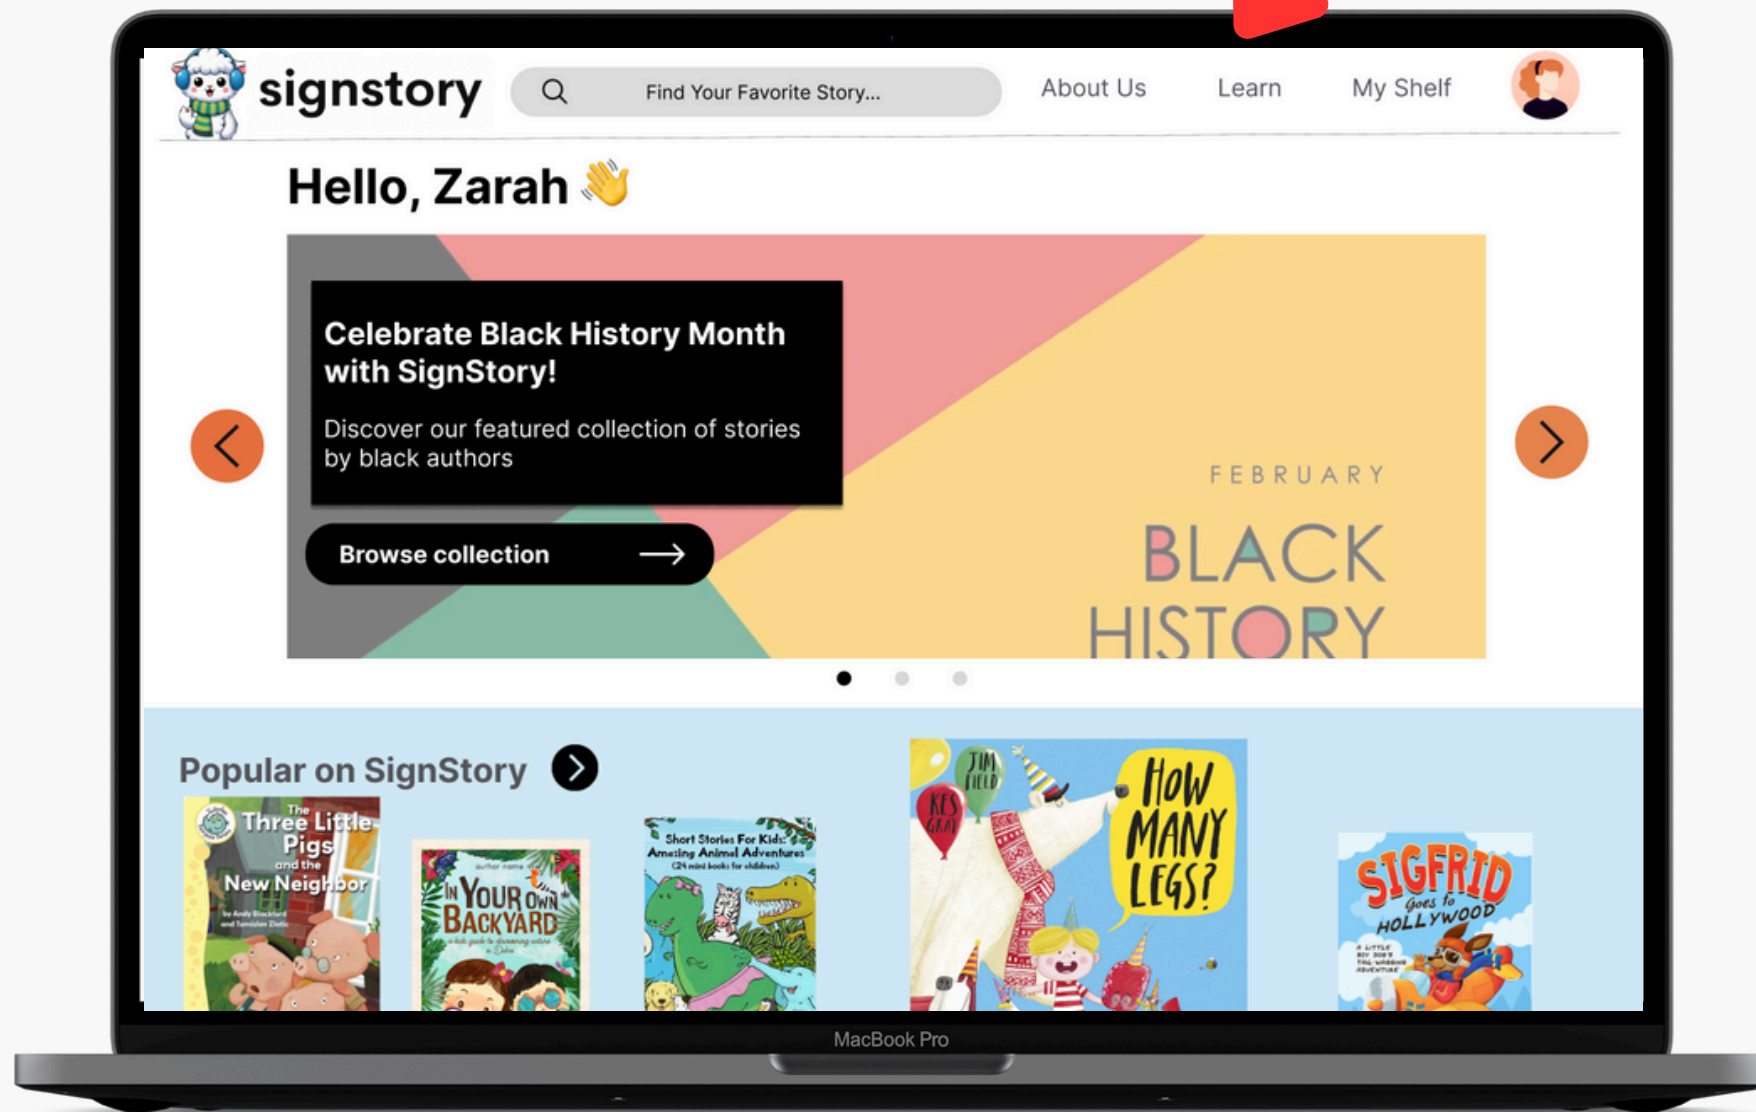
signstory

Find Your Favorite Story...

About Us

Learn

My Shelf

Hello, Zarah 👋

Celebrate Black History Month with SignStory!

Discover our featured collection of stories by black authors

Browse collection

FEBRUARY

BLACK HISTORY

Popular on SignStory

The Three Little Pigs and the New Neighbor

by Andy Blackford and Tamsilan Zlatic

author name

In Your Own Backyard

a kids guide to discovering nature in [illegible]

Short Stories For Kids: Amazing Animal Adventures

(24 mini books for children)

JIM FIELD

KES GRAY

How Many Legs?

SIGFRID Goes to HOLLYWOOD

A LITTLE BOY DOG'S TAIL WAGGING ADVENTURE

MacBook Pro